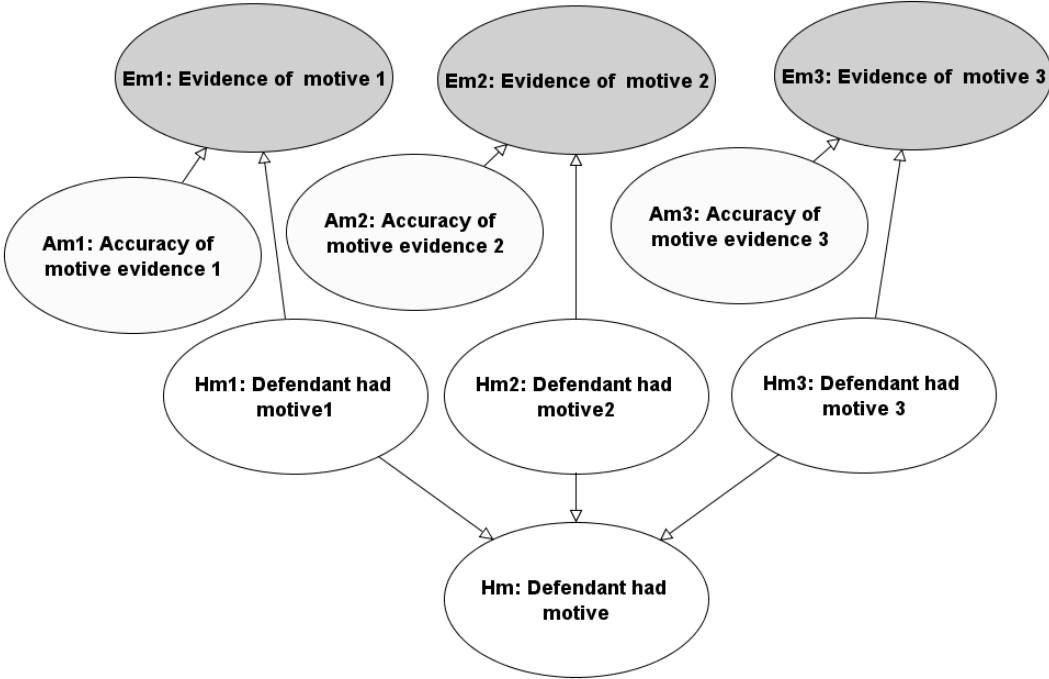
Em1: Evidence of motive 1

Em2: Evidence of motive 2

Em3: Evidence of motive 3

Am1: Accuracy of motive evidence 1

Am2: Accuracy of motive evidence 2

Am3: Accuracy of motive evidence 3

Hm1: Defendant had motive1

Hm2: Defendant had motive2

Hm3: Defendant had motive 3

Hm: Defendant had motive